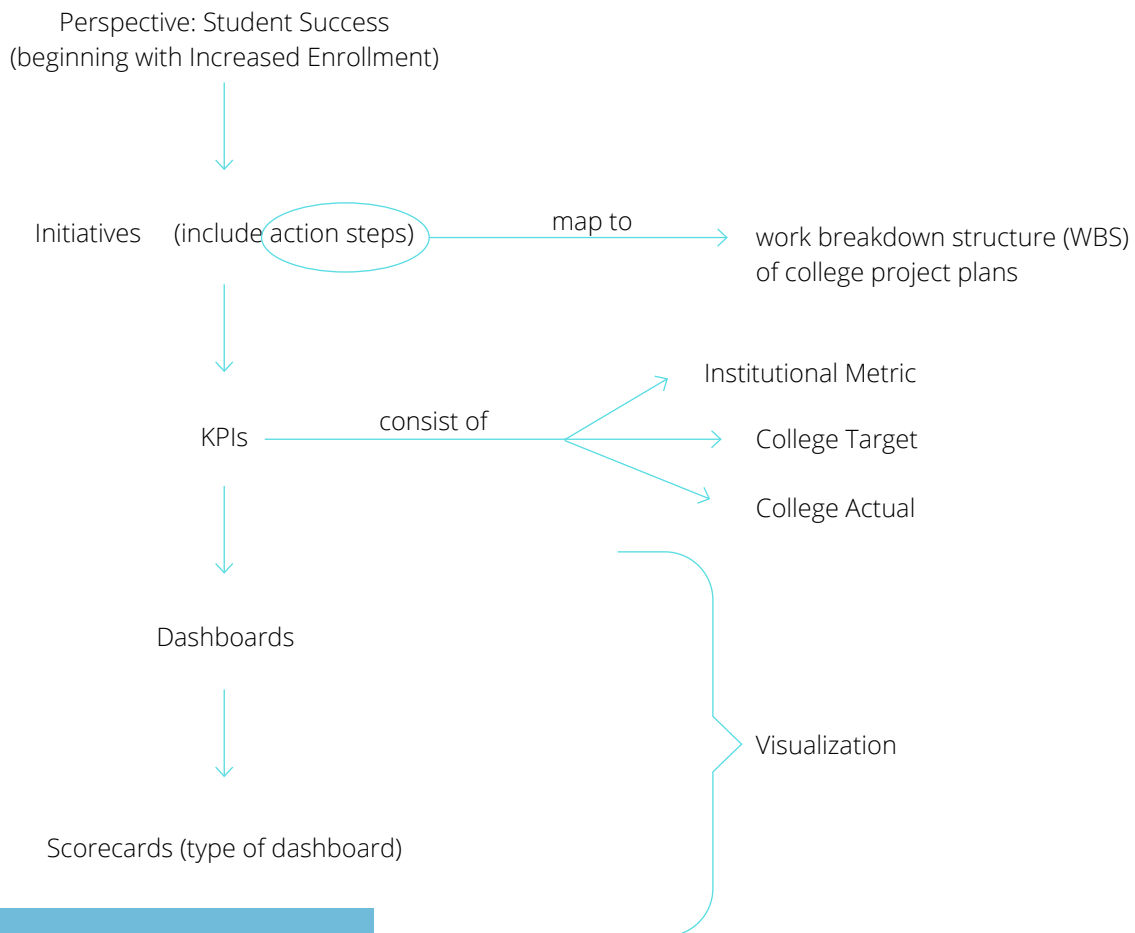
Perspective: Student Success
(beginning with Increased Enrollment)

Initiatives (include action steps)

map to

work breakdown structure (WBS) of college project plans

KPIs

consist of

Institutional Metric

College Target

College Actual

Dashboards

Visualization

Scorecards (type of dashboard)